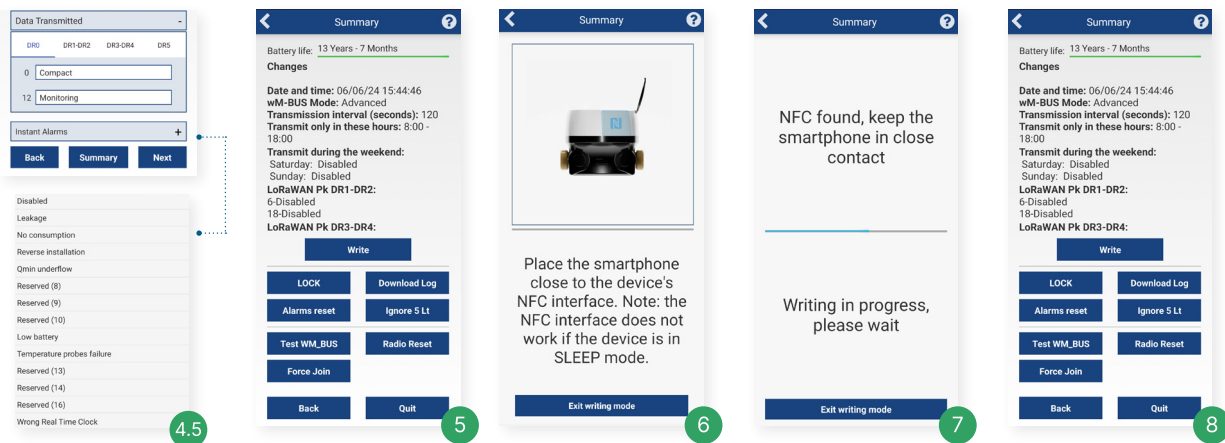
Data Transmitted -

DR0 DR1-DR2 DR3-DR4 DR5

0 Compact

12 Monitoring

Instant Alarms +

Back Summary Next

Disabled
Leakage
No consumption
Reverse installation
Qmin underflow
Reserved (8)
Reserved (9)
Reserved (10)
Low battery
Temperature probes failure
Reserved (13)
Reserved (14)
Reserved (16)
Wrong Real Time Clock

4.5

Summary

Battery life: 13 Years - 7 Months

Changes

Date and time: 06/06/24 15:44:46
wM-BUS Mode: Advanced
Transmission interval (seconds): 120
Transmit only in these hours: 8:00 - 18:00
Transmit during the weekend:
Saturday: Disabled
Sunday: Disabled
LoRaWAN Pk DR1-DR2:
6-Disabled
18-Disabled
LoRaWAN Pk DR3-DR4:

Write

LOCK Download Log
Alarms reset Ignore 5 Lt
Test WM_BUS Radio Reset
Force Join
Back Quit

5

Summary

Place the smartphone close to the device's NFC interface. Note: the NFC interface does not work if the device is in SLEEP mode.

Exit writing mode

6

Summary

NFC found, keep the smartphone in close contact

Writing in progress, please wait

Exit writing mode

7

Summary

Battery life: 13 Years - 7 Months

Changes

Date and time: 06/06/24 15:44:46
wM-BUS Mode: Advanced
Transmission interval (seconds): 120
Transmit only in these hours: 8:00 - 18:00
Transmit during the weekend:
Saturday: Disabled
Sunday: Disabled
LoRaWAN Pk DR1-DR2:
6-Disabled
18-Disabled
LoRaWAN Pk DR3-DR4:

Write

LOCK Download Log
Alarms reset Ignore 5 Lt
Test WM_BUS Radio Reset
Force Join
Back Quit

8